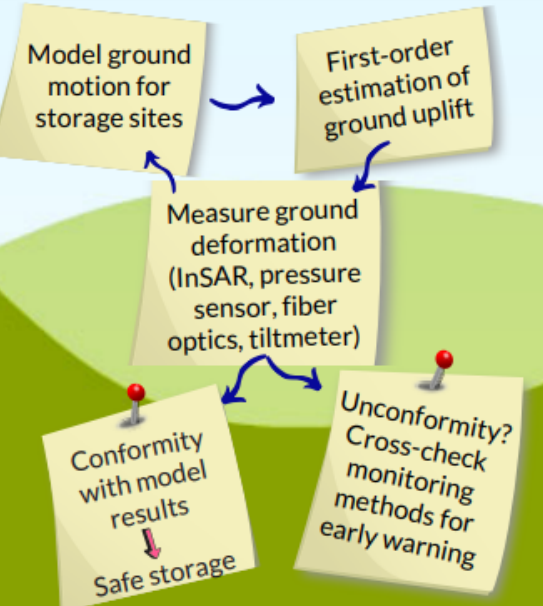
Model ground motion for storage sites

First-order estimation of ground uplift

Measure ground deformation (InSAR, pressure sensor, fiber optics, tiltmeter)

Conformity with model results

Safe storage

Unconformity? Cross-check monitoring methods for early warning